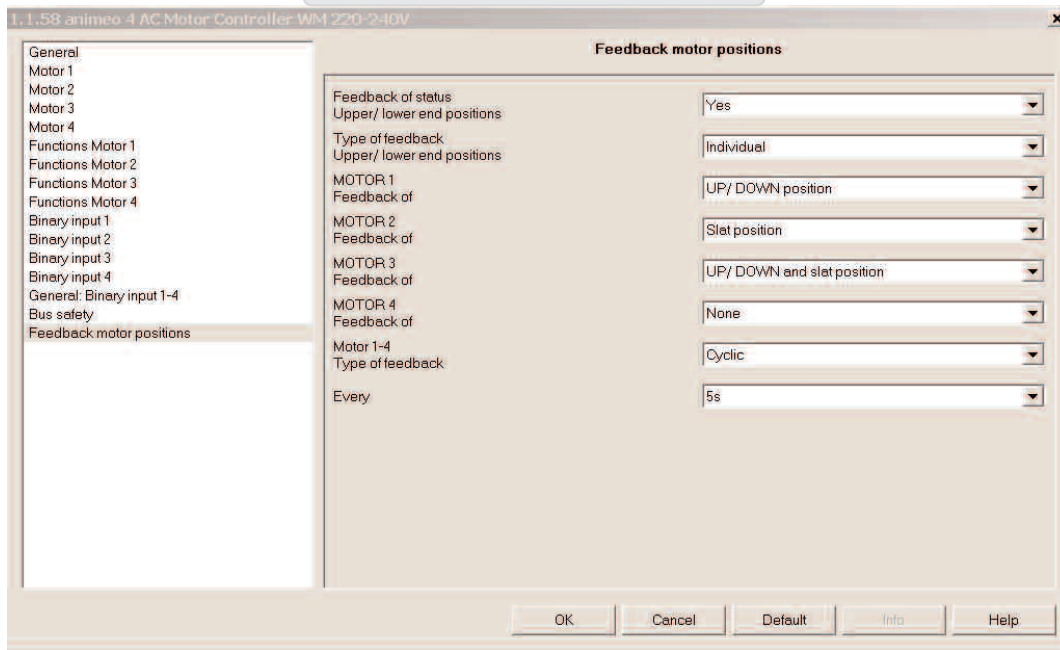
1.1.58 animeo 4 AC Motor Controller WM 220-240V

General
Motor 1
Motor 2
Motor 3
Motor 4
Functions Motor 1
Functions Motor 2
Functions Motor 3
Functions Motor 4
Binary input 1
Binary input 2
Binary input 3
Binary input 4
General: Binary input 1-4
Bus safety
Feedback motor positions

Feedback motor positions

| | |
|---|---|
| Feedback of status Upper/ lower end positions | Yes |
| Type of feedback Upper/ lower end positions | Individual |
| MOTOR 1 Feedback of | UP/ DOWN position |
| MOTOR 2 Feedback of | Slat position |
| MOTOR 3 Feedback of | UP/ DOWN and slat position |
| MOTOR 4 Feedback of | None |
| Motor 1-4 Type of feedback | Cyclic |
| Every | 5s |

OK Cancel Default Info Help